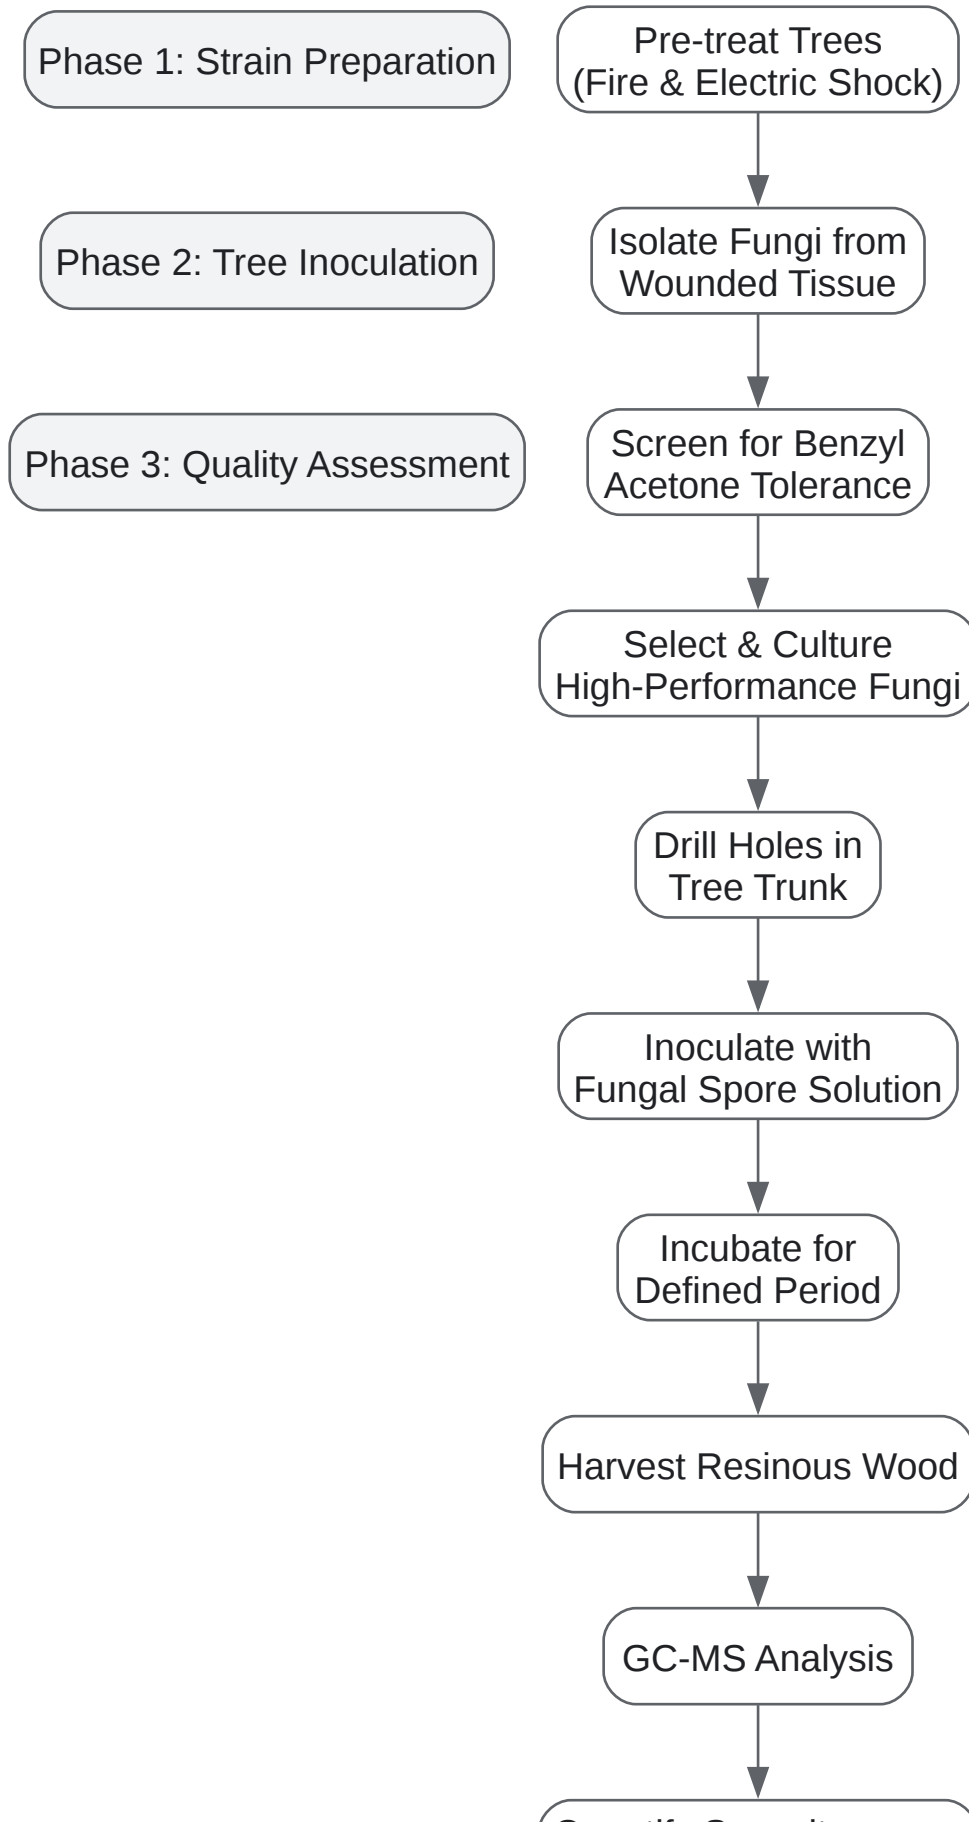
Phase 1: Strain Preparation

Phase 2: Tree Inoculation

Phase 3: Quality Assessment

Pre-treat Trees (Fire & Electric Shock)

Isolate Fungi from Wounded Tissue

Screen for Benzyl Acetone Tolerance

Select & Culture High-Performance Fungi

Drill Holes in Tree Trunk

Inoculate with Fungal Spore Solution

Incubate for Defined Period

Harvest Resinous Wood

GC-MS Analysis

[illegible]